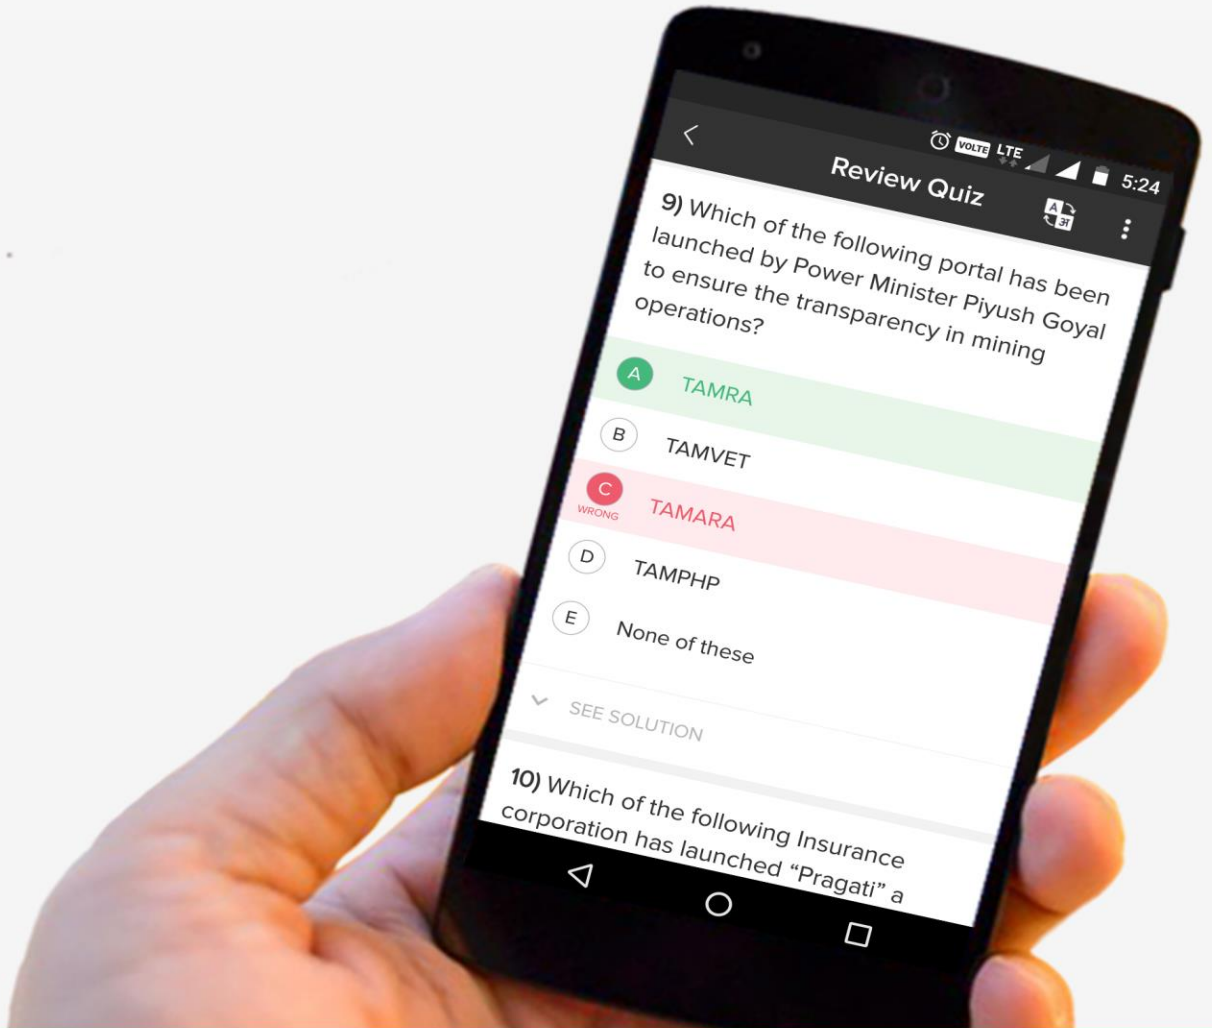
VOLTE LTE 5:24

Review Quiz

9) Which of the following portal has been launched by Power Minister Piyush Goyal to ensure the transparency in mining operations?

A TAMRA

B TAMVET

C WRONG TAMARA

D TAMPHP

E None of these

SEE SOLUTION

10) Which of the following Insurance corporation has launched "Pragati" a